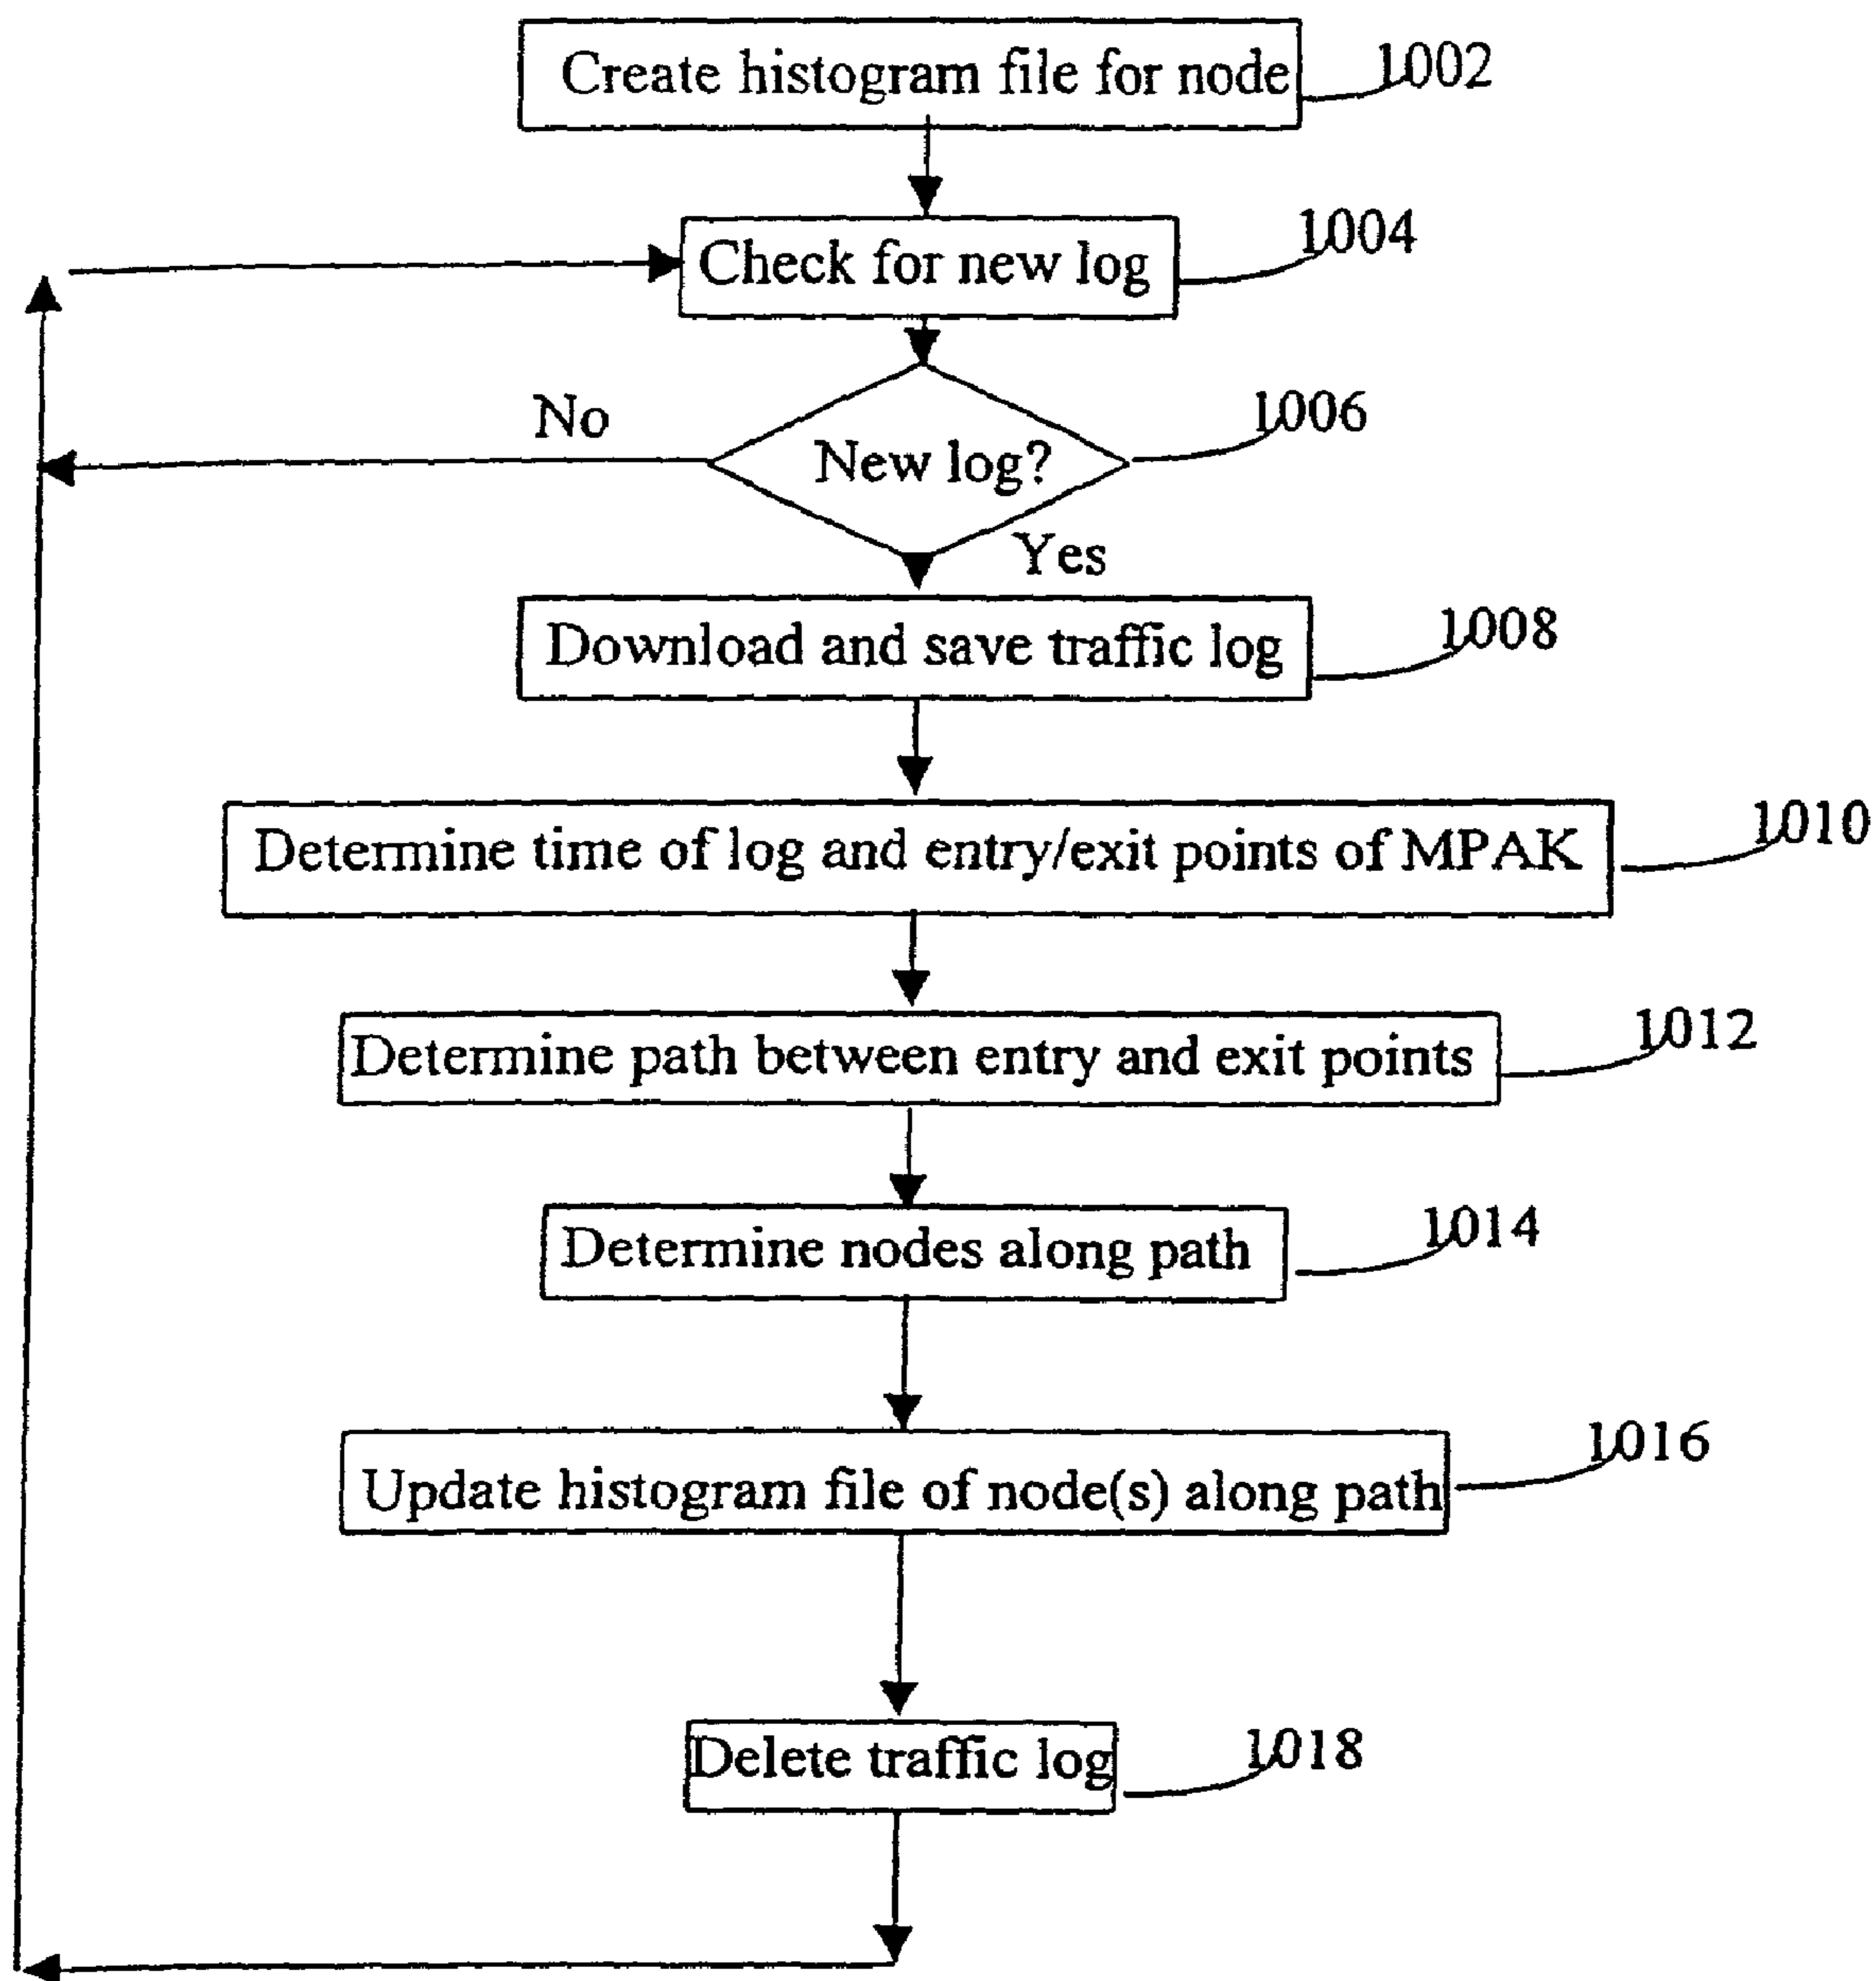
Create histogram file for node 1002

Check for new log 1004

No

New log? 1006

Yes

Download and save traffic log 1008

Determine time of log and entry/exit points of MPAK 1010

Determine path between entry and exit points 1012

Determine nodes along path 1014

Update histogram file of node(s) along path 1016

Delete traffic log 1018